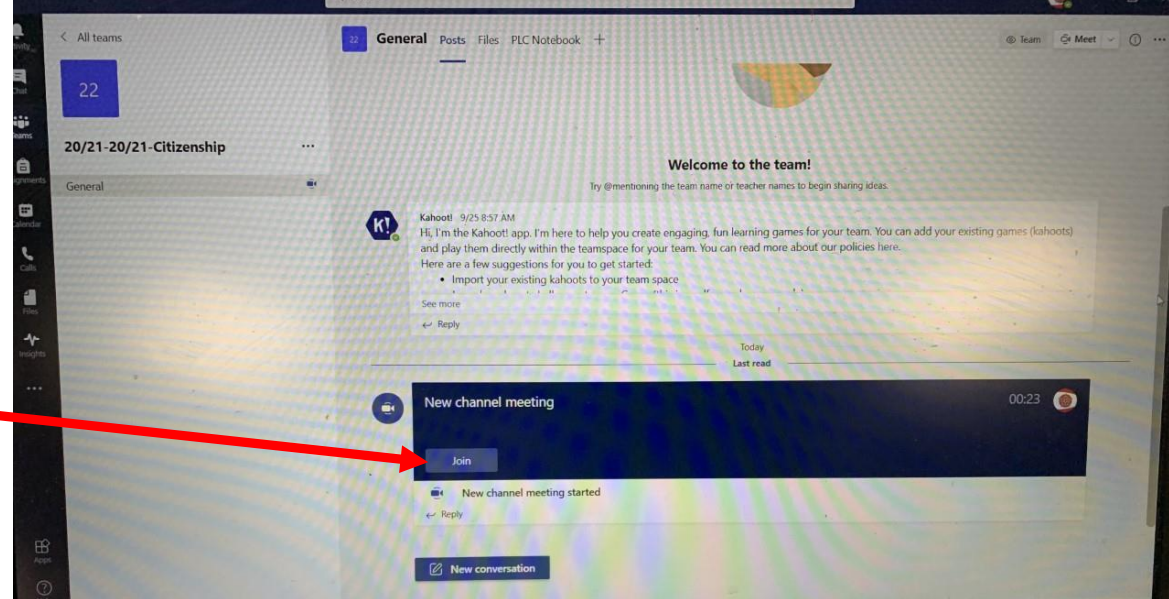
Activity
Chat
Teams
Assignments
Calendar
Calls
Files
Insights
...
Apps
?

< All teams

22

20/21-20/21-Citizenship ...

General

22 General Posts Files PLC Notebook +

Team Meet

Welcome to the team!

Try @mentioning the team name or teacher names to begin sharing ideas.

Kahoot! 9/25 8:57 AM

Hi, I'm the Kahoot! app. I'm here to help you create engaging, fun learning games for your team. You can add your existing games (kahoots) and play them directly within the teamspace for your team. You can read more about our policies here.

Here are a few suggestions for you to get started:

• Import your existing kahoots to your team space

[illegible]

See more

Reply

Today

Last read

New channel meeting 00:23

Join

New channel meeting started

Reply

New conversation